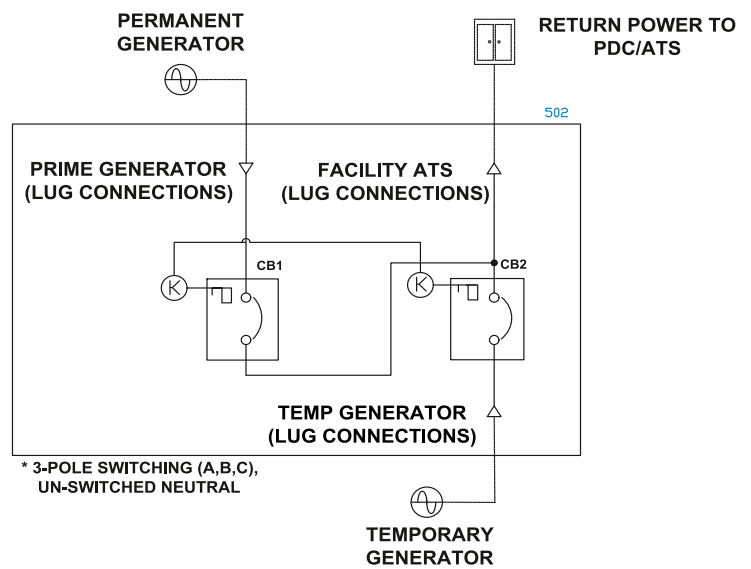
PERMANENT GENERATOR

RETURN POWER TO PDC/ATS

502

PRIME GENERATOR (LUG CONNECTIONS)

FACILITY ATS (LUG CONNECTIONS)

K

CB1

K

CB2

TEMP GENERATOR (LUG CONNECTIONS)

* 3-POLE SWITCHING (A,B,C), UN-SWITCHED NEUTRAL

TEMPORARY GENERATOR